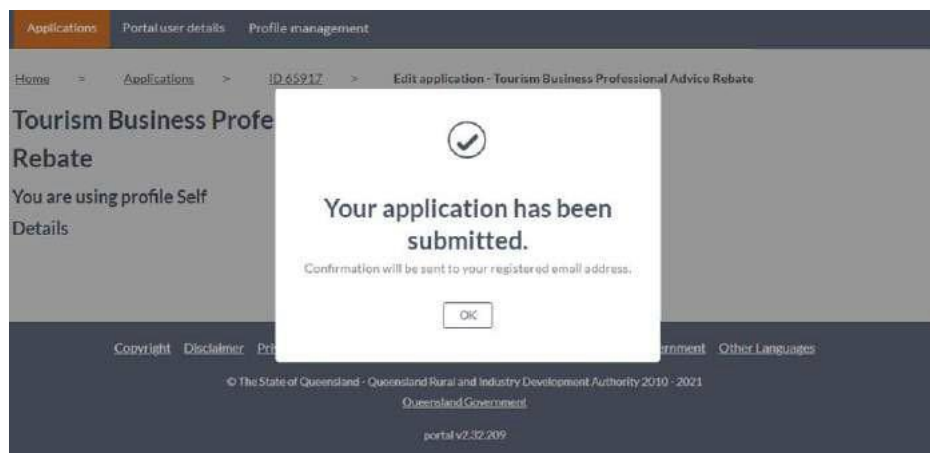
Applications Portal user details Profile management

Home > Applications > ID 65917 > Edit application - Tourism Business Professional Advice Rebate

Tourism Business Profe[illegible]

Rebate

You are using profile Self

Details

Your application has been submitted.

Confirmation will be sent to your registered email address.

OK

Copyright Disclaimer Pri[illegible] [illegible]ernment Other Languages

© The State of Queensland - Queensland Rural and Industry Development Authority 2010 - 2021

Queensland Government

portal v2.32.209